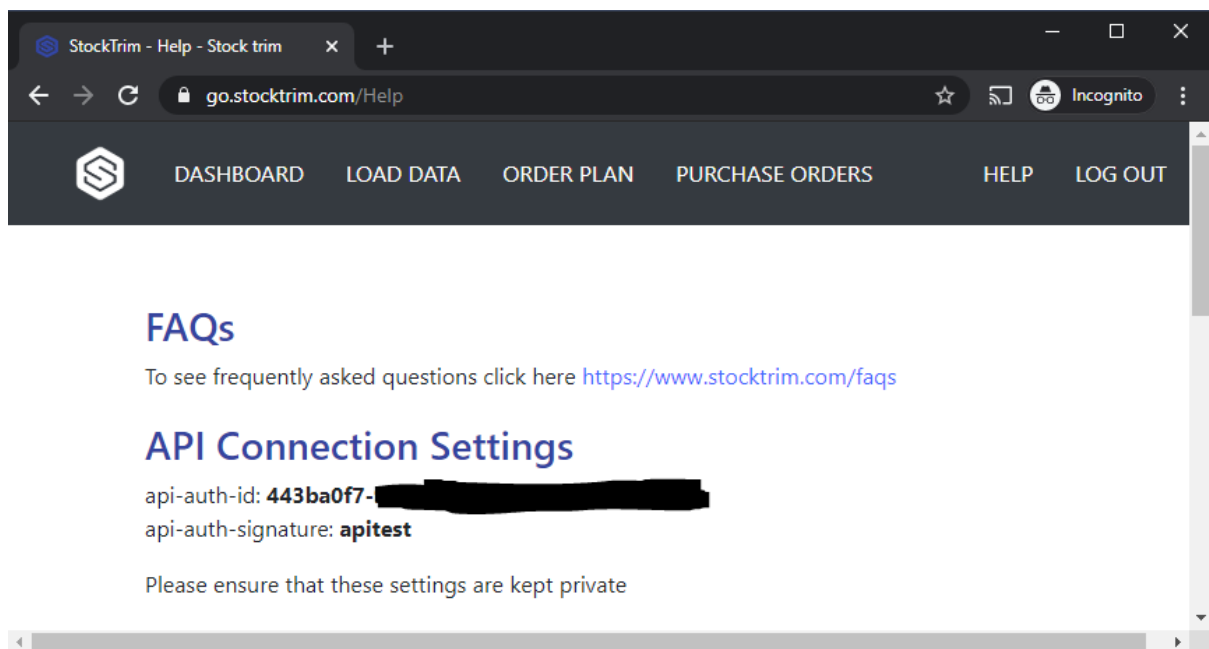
StockTrim - Help - Stock trim

go.stocktrim.com/Help

Incognito

DASHBOARD LOAD DATA ORDER PLAN PURCHASE ORDERS HELP LOG OUT

FAQs

To see frequently asked questions click here https://www.stocktrim.com/faqs

API Connection Settings

api-auth-id: **443ba0f7-**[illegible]
api-auth-signature: **apitest**

Please ensure that these settings are kept private